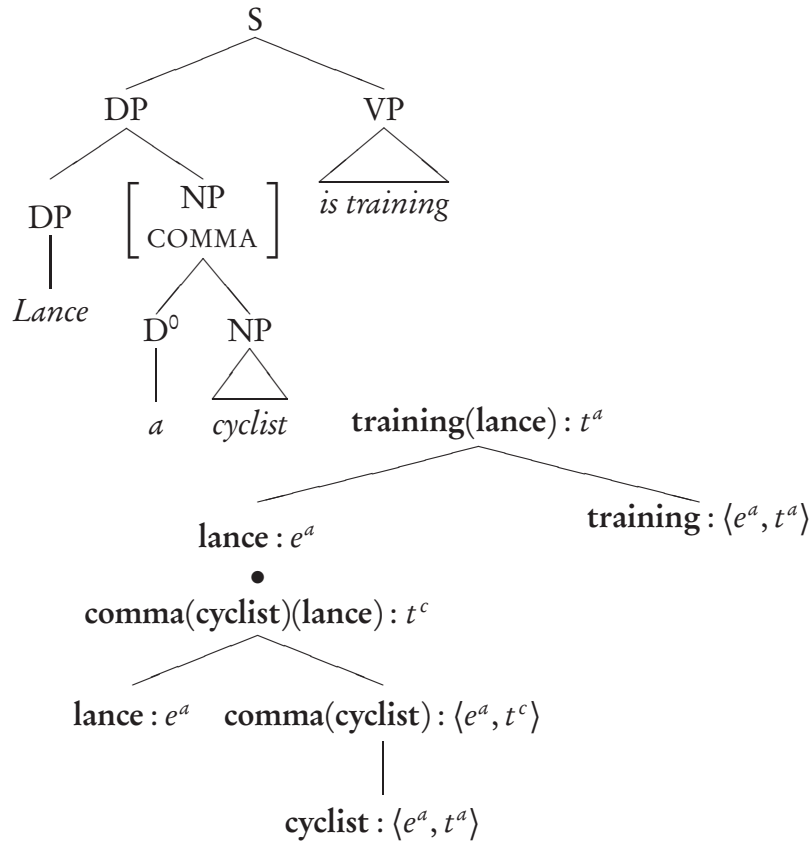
S

DP

VP

is training

DP

Lance

$\begin{bmatrix} \text{NP} \\ \text{COMMA} \end{bmatrix}$

$D^0$

a

NP

cyclist

**training**(**lance**) : $t^a$

**lance** : $e^a$

•

**comma**(**cyclist**)(**lance**) : $t^c$

**training** : $\langle e^a, t^a \rangle$

**lance** : $e^a$

**comma**(**cyclist**) : $\langle e^a, t^c \rangle$

**cyclist** : $\langle e^a, t^a \rangle$